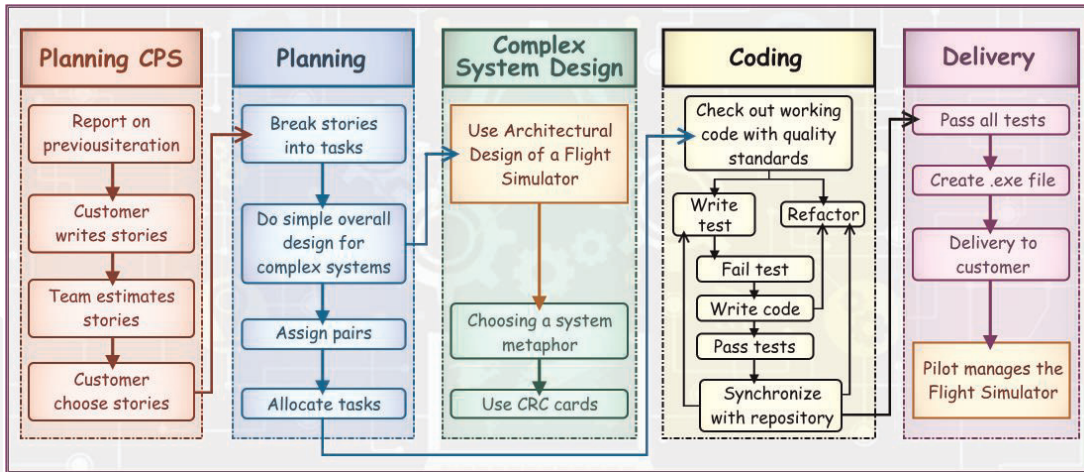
Planning CPS

Report on previousiteration

Customer writes stories

Team estimates stories

Customer choose stories

Planning

Break stories into tasks

Do simple overall design for complex systems

Assign pairs

Allocate tasks

Complex System Design

Use Architectural Design of a Flight Simulator

Choosing a system metaphor

Use CRC cards

Coding

Check out working code with quality standards

Write test

Refactor

Fail test

Write code

Pass tests

Synchronize with repository

Delivery

Pass all tests

Create .exe file

Delivery to customer

Pilot manages the Flight Simulator